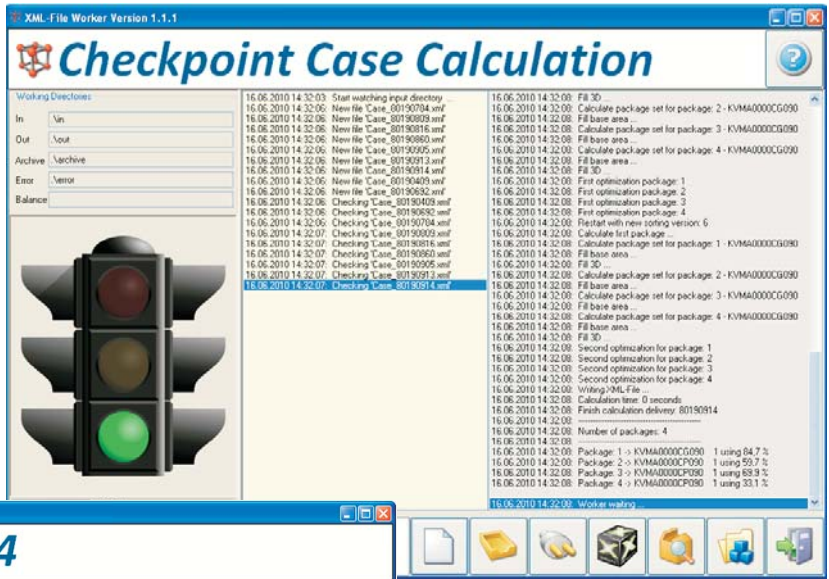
XML-File Worker Version 1.1.1

Checkpoint Case Calculation

Working Directories

In \in
Out \out
Archive \archive
Error \error
Balance

16.06.2010 14:32:03: Start watching input directory ...
16.06.2010 14:32:06: New file 'Case_80190784.xml'
16.06.2010 14:32:06: New file 'Case_80190809.xml'
16.06.2010 14:32:06: New file 'Case_80190816.xml'
16.06.2010 14:32:06: New file 'Case_80190860.xml'
16.06.2010 14:32:06: New file 'Case_80190905.xml'
16.06.2010 14:32:06: New file 'Case_80190913.xml'
16.06.2010 14:32:06: New file 'Case_80190914.xml'
16.06.2010 14:32:06: New file 'Case_80190409.xml'
16.06.2010 14:32:06: New file 'Case_80190692.xml'
16.06.2010 14:32:06: Checking 'Case_80190409.xml'
16.06.2010 14:32:06: Checking 'Case_80190692.xml'
16.06.2010 14:32:06: Checking 'Case_80190704.xml'
16.06.2010 14:32:07: Checking 'Case_80190809.xml'
16.06.2010 14:32:07: Checking 'Case_80190816.xml'
16.06.2010 14:32:07: Checking 'Case_80190860.xml'
16.06.2010 14:32:07: Checking 'Case_80190905.xml'
16.06.2010 14:32:07: Checking 'Case_80190913.xml'
16.06.2010 14:32:07: Checking 'Case_80190914.xml'

16.06.2010 14:32:08: Fill 3D ...
16.06.2010 14:32:08: Calculate package set for package: 2 - KVMA0000CG090
16.06.2010 14:32:08: Fill base area ...
16.06.2010 14:32:08: Calculate package set for package: 3 - KVMA0000CG090
16.06.2010 14:32:08: Fill base area ...
16.06.2010 14:32:08: Calculate package set for package: 4 - KVMA0000CG090
16.06.2010 14:32:08: Fill base area ...
16.06.2010 14:32:08: Fill 3D ...
16.06.2010 14:32:08: First optimization package: 1
16.06.2010 14:32:08: First optimization package: 2
16.06.2010 14:32:08: First optimization package: 3
16.06.2010 14:32:08: First optimization package: 4
16.06.2010 14:32:08: Restart with new sorting version: 6
16.06.2010 14:32:08: Calculate first package ...
16.06.2010 14:32:08: Calculate package set for package: 1 - KVMA0000CG090
16.06.2010 14:32:08: Fill base area ...
16.06.2010 14:32:08: Fill 3D ...
16.06.2010 14:32:08: Calculate package set for package: 2 - KVMA0000CG090
16.06.2010 14:32:08: Fill base area ...
16.06.2010 14:32:08: Calculate package set for package: 3 - KVMA0000CG090
16.06.2010 14:32:08: Fill base area ...
16.06.2010 14:32:08: Calculate package set for package: 4 - KVMA0000CG090
16.06.2010 14:32:08: Fill base area ...
16.06.2010 14:32:08: Fill 3D ...
16.06.2010 14:32:08: Second optimization for package: 1
16.06.2010 14:32:08: Second optimization for package: 2
16.06.2010 14:32:08: Second optimization for package: 3
16.06.2010 14:32:08: Second optimization for package: 4
16.06.2010 14:32:08: Writing XML-File ...
16.06.2010 14:32:08: Calculation time: 0 seconds
16.06.2010 14:32:08: Finish calculation delivery: 80190914
16.06.2010 14:32:08: ------------------------------
16.06.2010 14:32:08: Number of packages: 4
16.06.2010 14:32:08: ------------------------------
16.06.2010 14:32:08: Package: 1 -> KVMA0000CG090 1 using 84,7 %
16.06.2010 14:32:08: Package: 2 -> KVMA0000CP090 1 using 59,7 %
16.06.2010 14:32:08: Package: 3 -> KVMA0000CP090 1 using 69,9 %
16.06.2010 14:32:08: Package: 4 -> KVMA0000CP090 1 using 33,1 %
16.06.2010 14:32:08: Worker waiting ...

4